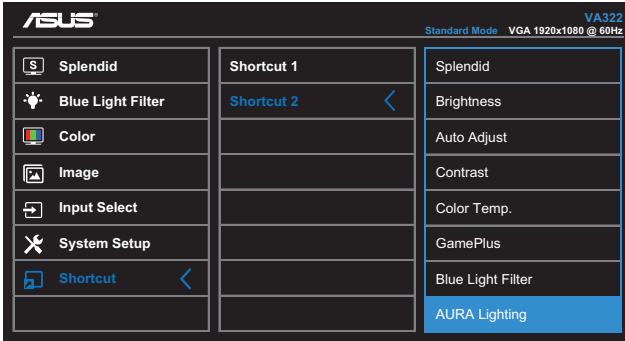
ASUS

VA322
Standard Mode VGA 1920x1080 @ 60Hz

Splendid
Blue Light Filter
Color
Image
Input Select
System Setup
Shortcut

Shortcut 1
Shortcut 2

Splendid
Brightness
Auto Adjust
Contrast
Color Temp.
GamePlus
Blue Light Filter
AURA Lighting